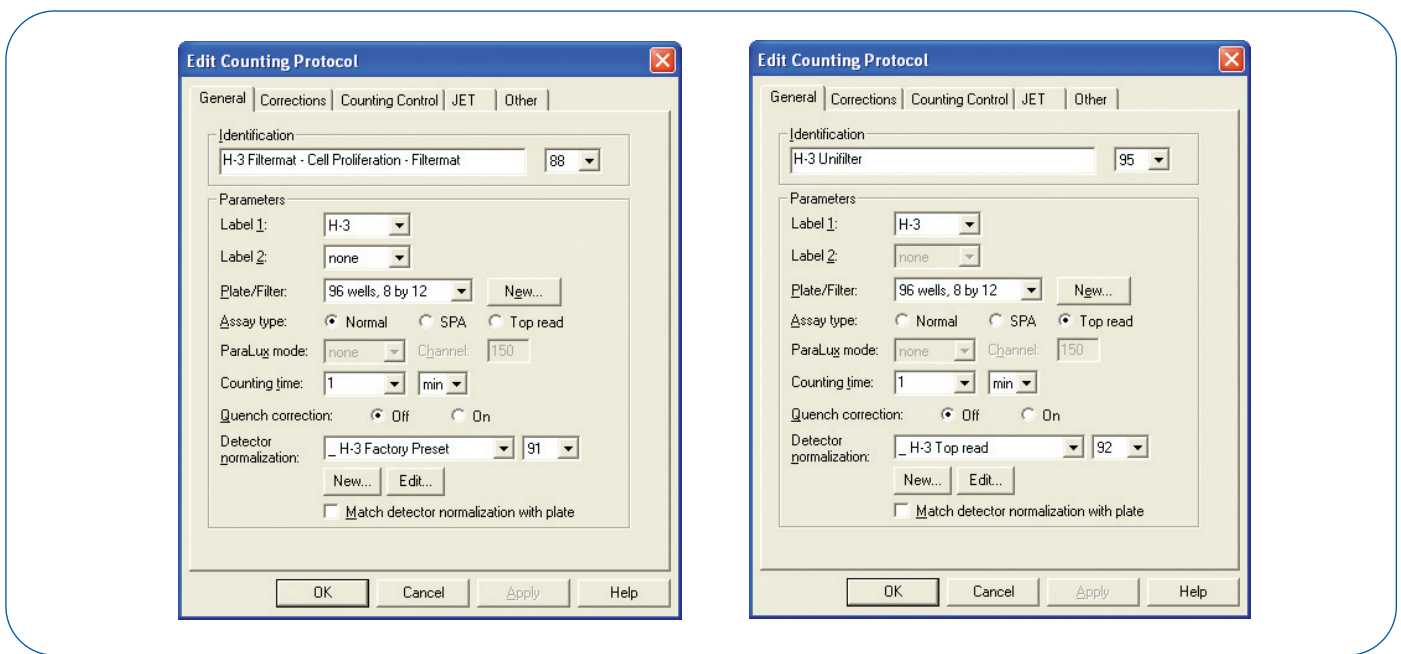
Edit Counting Protocol

General | Corrections | Counting Control | JET | Other

Identification
H-3 Filtermat - Cell Proliferation - Filtermat
88

Parameters
Label 1: H-3
Label 2: none
Plate/Filter: 96 wells, 8 by 12
New...
Assay type: Normal SPA Top read
ParaLux mode: none Channel: 150
Counting time: 1 min
Quench correction: Off On
Detector normalization: _ H-3 Factory Preset 91
New... Edit...
Match detector normalization with plate

OK Cancel Apply Help

Edit Counting Protocol

General | Corrections | Counting Control | JET | Other

Identification
H-3 Unifilter
95

Parameters
Label 1: H-3
Label 2: none
Plate/Filter: 96 wells, 8 by 12
New...
Assay type: Normal SPA Top read
ParaLux mode: none Channel: 150
Counting time: 1 min
Quench correction: Off On
Detector normalization: _ H-3 Top read 92
New... Edit...
Match detector normalization with plate

OK Cancel Apply Help